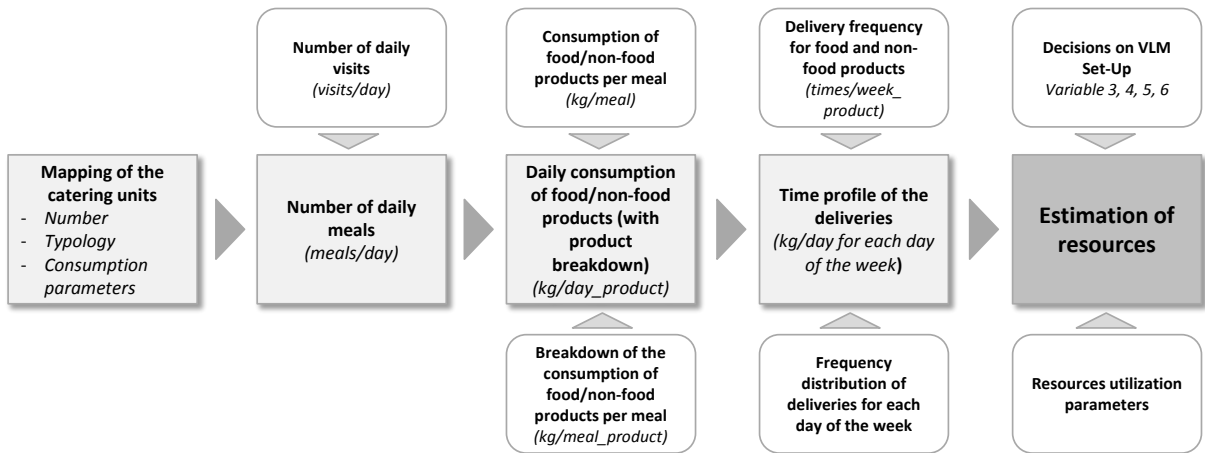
Number of daily visits
(visits/day)

Consumption of food/non-food products per meal
(kg/meal)

Delivery frequency for food and non-food products
(times/week_ product)

Decisions on VLM Set-Up
Variable 3, 4, 5, 6

Mapping of the catering units
- Number
- Typology
- Consumption parameters

Number of daily meals
(meals/day)

Daily consumption of food/non-food products (with product breakdown)
(kg/day_product)

Time profile of the deliveries
(kg/day for each day of the week)

Estimation of resources

Breakdown of the consumption of food/non-food products per meal
(kg/meal_product)

Frequency distribution of deliveries for each day of the week

Resources utilization parameters